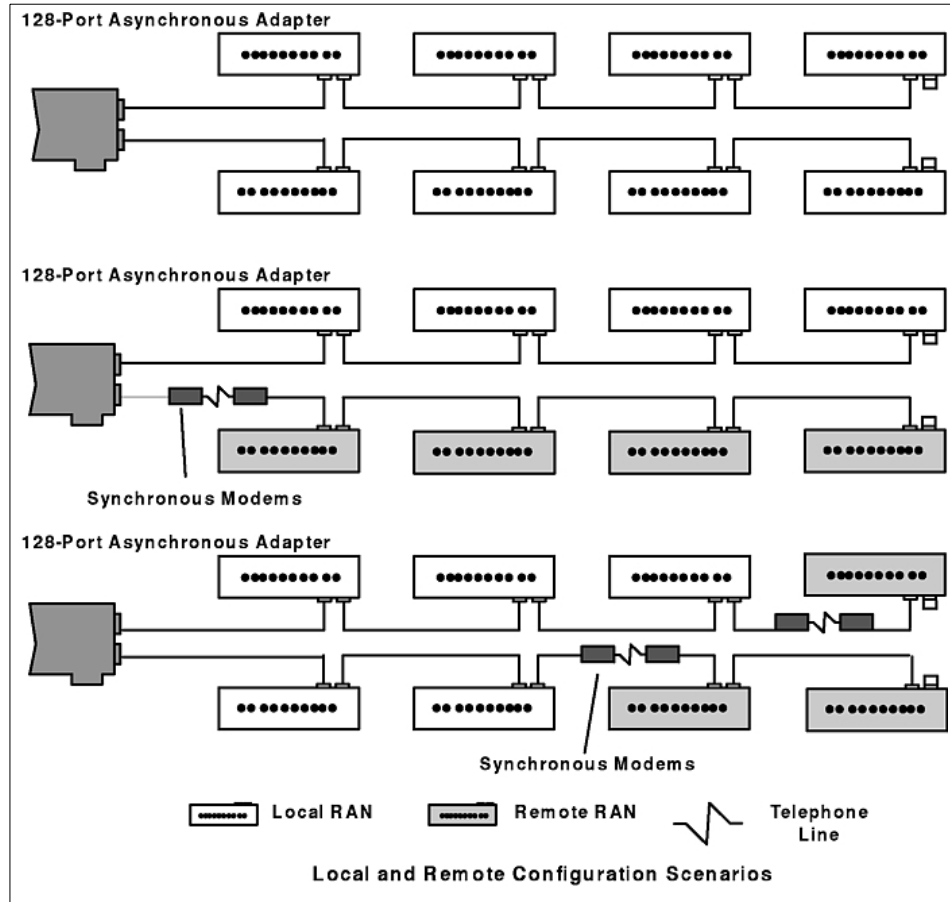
128-Port Asynchronous Adapter

128-Port Asynchronous Adapter

Synchronous Modems

128-Port Asynchronous Adapter

Synchronous Modems

Local RAN

Remote RAN

Telephone Line

Local and Remote Configuration Scenarios